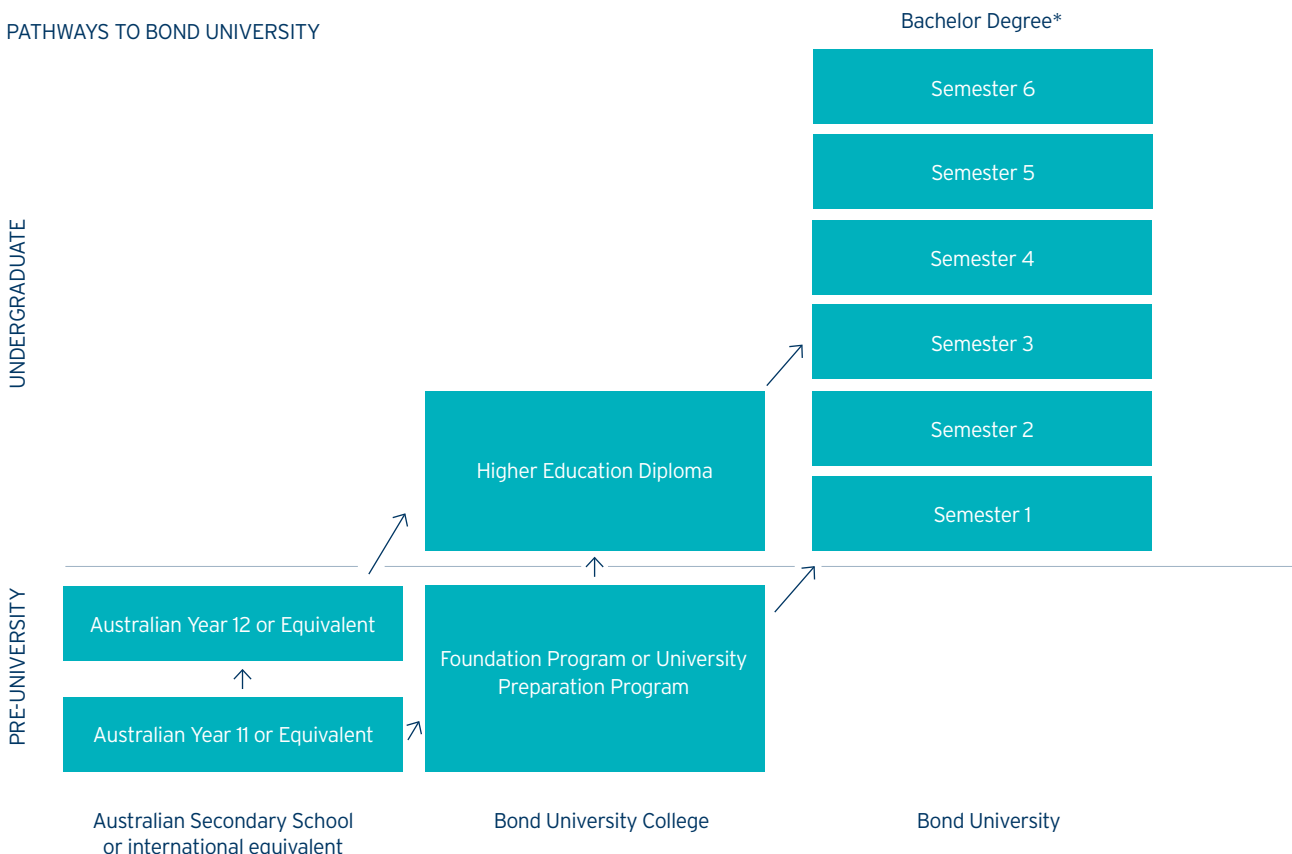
PATHWAYS TO BOND UNIVERSITY

Bachelor Degree*

Semester 6

Semester 5

Semester 4

Semester 3

Semester 2

Semester 1

UNDERGRADUATE

Higher Education Diploma

PRE-UNIVERSITY

Australian Year 12 or Equivalent

Australian Year 11 or Equivalent

Foundation Program or University Preparation Program

Australian Secondary School or international equivalent

Bond University College

Bond University